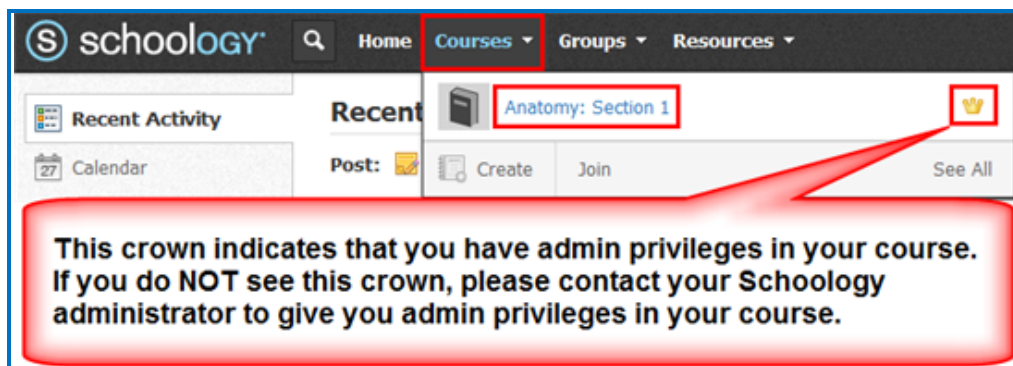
S schoology

Home Courses Groups Resources

Recent Activity

27 Calendar

Recent

Post:

Anatomy: Section 1

Create Join See All

This crown indicates that you have admin privileges in your course. If you do NOT see this crown, please contact your Schoology administrator to give you admin privileges in your course.